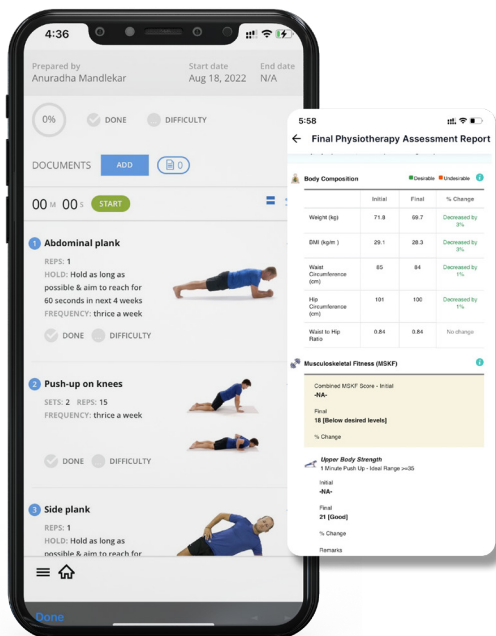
4:36

Prepared by
Anuradha Mandlekar

Start date
Aug 18, 2022

End date
N/A

0%

DONE

DIFFICULTY

DOCUMENTS

ADD

0

00 M 00 S

START

1 Abdominal plank

REPS: 1
HOLD: Hold as long as possible & aim to reach for 60 seconds in next 4 weeks
FREQUENCY: thrice a week

DONE

DIFFICULTY

2 Push-up on knees

SETS: 2 REPS: 15
FREQUENCY: thrice a week

DONE

DIFFICULTY

3 Side plank

REPS: 1
HOLD: Hold as long as possible & aim to reach for

Done

5:58

← Final Physiotherapy Assessment Report

Body Composition

Desirable Undesirable

| | Initial | Final | % Change |
|---|---|---|---|
| Weight (kg) | 71.8 | 69.7 | Decreased by 3% |
| BMI (kg/m ) | 29.1 | 28.3 | Decreased by 3% |
| Waist Circumference (cm) | 85 | 84 | Decreased by 1% |
| Hip Circumference (cm) | 101 | 100 | Decreased by 1% |
| Waist to Hip Ratio | 0.84 | 0.84 | No change |

Musculoskeletal Fitness (MSKF)

Combined MSKF Score - Initial
-NA-

Final
18 [Below desired levels]

% Change

Upper Body Strength
1 Minute Push Up - Ideal Range >=35

Initial
-NA-

Final
21 [Good]

% Change

Remarks